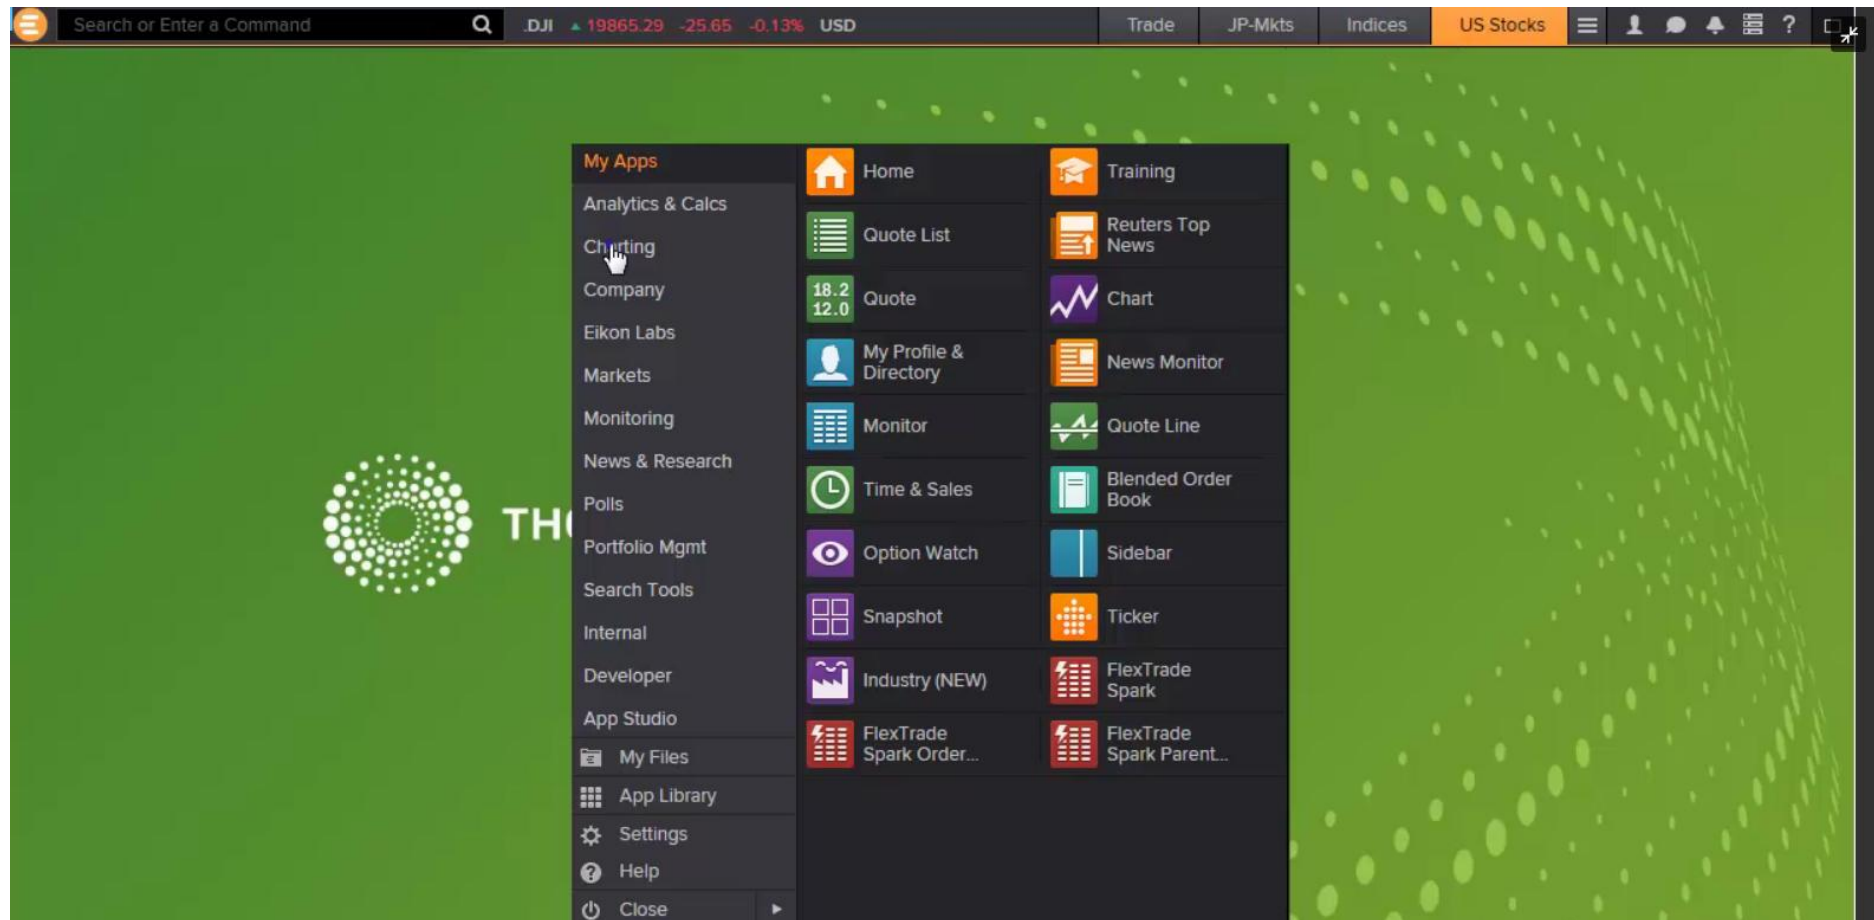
Search or Enter a Command .DJI ▲19865.29 -25.65 -0.13% USD Trade JP-Mkts Indices US Stocks ?

My Apps
Analytics & Calcs
Charting
Company
Eikon Labs
Markets
Monitoring
News & Research
Polls
Portfolio Mgmt
Search Tools
Internal
Developer
App Studio
My Files
App Library
Settings
Help
Close

Home
Training
Quote List
Reuters Top News
18.2 12.0 Quote
Chart
My Profile & Directory
News Monitor
Monitor
Quote Line
Time & Sales
Blended Order Book
Option Watch
Sidebar
Snapshot
Ticker
Industry (NEW)
FlexTrade Spark
FlexTrade Spark Order...
FlexTrade Spark Parent...

TH